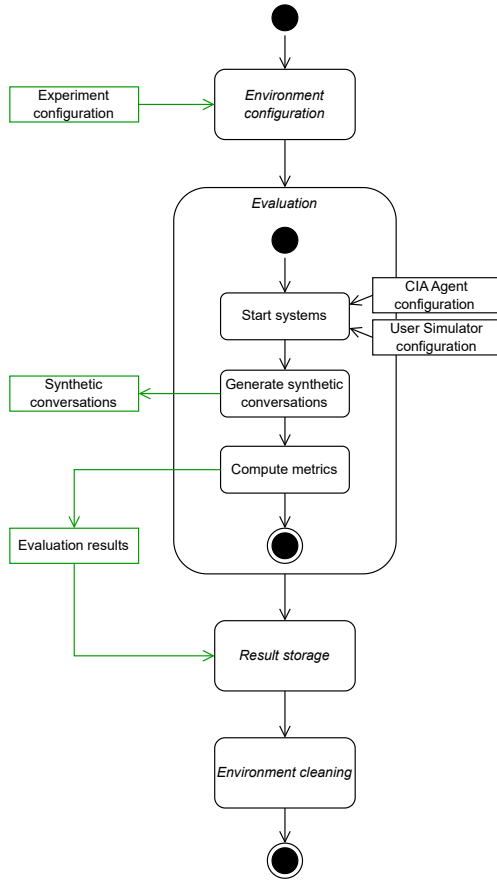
Experiment configuration

Environment configuration

Evaluation

CIA Agent configuration

Start systems

User Simulator configuration

Synthetic conversations

Generate synthetic conversations

Compute metrics

Evaluation results

Result storage

Environment cleaning